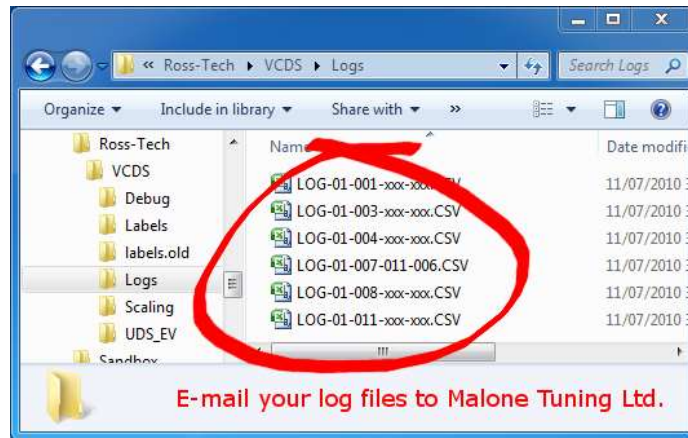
« Ross-Tech ▸ VCDS ▸ Logs

Search Logs

Organize ▾ Include in library ▾ Share with ▾ »

Ross-Tech
VCDS
Debug
Labels
labels.old
Logs
Scaling
UDS_EV
Sandbox

Name | Date modifi
LOG-01-001-xxx-xx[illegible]SV | 11/07/2010 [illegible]
LOG-01-003-xxx-xxx.CSV | 11/07/2010 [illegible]
LOG-01-004-xxx-xxx.CSV | 11/07/2010 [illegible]
LOG-01-007-011-006.CSV | 11/07/2010 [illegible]
LOG-01-008-xxx-xxx.CSV | 11/07/2010 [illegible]
LOG-01-011-xxx-xxx.CSV | 11/07/2010 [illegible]

E-mail your log files to Malone Tuning Ltd.